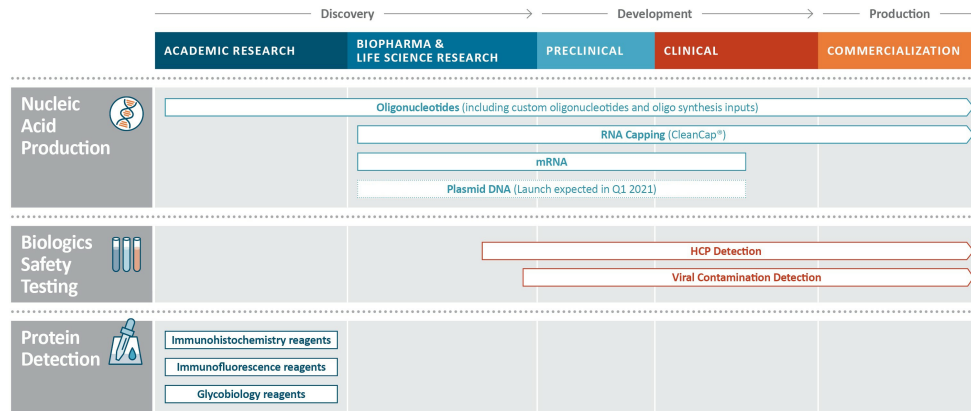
Discovery → Development → Production

ACADEMIC RESEARCH

BIOPHARMA & LIFE SCIENCE RESEARCH

PRECLINICAL

CLINICAL

COMMERCIALIZATION

Nucleic Acid Production

Oligonucleotides (including custom oligonucleotides and oligo synthesis inputs)

RNA Capping (CleanCap®)

mRNA

Plasmid DNA (Launch expected in Q1 2021)

Biologics Safety Testing

HCP Detection

Viral Contamination Detection

Protein Detection

Immunohistochemistry reagents

Immunofluorescence reagents

Glycobiology reagents